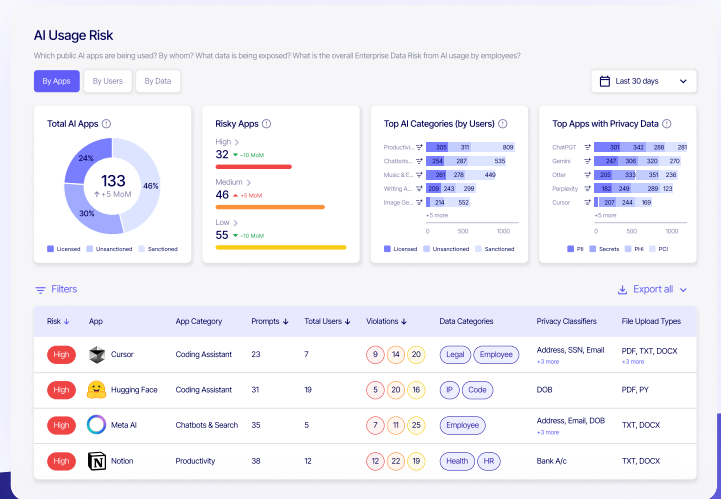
AI Usage Risk

Which public AI apps are being used? By whom? What data is being exposed? What is the overall Enterprise Data Risk from AI usage by employees?

By Apps | By Users | By Data

Last 30 days

Total AI Apps

133
↑ +5 MoM

24%
30%
46%

Licensed | Unsanctioned | Sanctioned

Risky Apps

High >
32 ▼ -10 MoM

Medium >
46 ▲ +5 MoM

Low >
55 ▼ -10 MoM

Top AI Categories (by Users)

| | | | |
|---|---|---|---|
| Productivi... | 305 | 311 | 809 |
| Chatbots... | 254 | 287 | 535 |
| Music & E... | 261 | 278 | 449 |
| Writing A... | 209 | 243 | 299 |
| Image Ge... | 214 | 552 | |

+5 more

0 | 500 | 1000

Licensed | Unsanctioned | Sanctioned

Top Apps with Privacy Data

| | | | | |
|---|---|---|---|---|
| ChatPGT | 301 | 342 | 288 | 281 |
| Gemini | 247 | 306 | 320 | 270 |
| Otter | 205 | 333 | 351 | 236 |
| Perplexity | 182 | 249 | 289 | 123 |
| Cursor | 207 | 244 | 169 | |

+5 more

0 | 500 | 1000

PII | Secrets | PHI | PCI

Filters

Export all

| Risk ↓ | App | App Category | Prompts ↓ | Total Users ↓ | Violations ↓ | Data Categories | Privacy Classifiers | File Upload Types |
|---|---|---|---|---|---|---|---|---|
| High | Cursor | Coding Assistant | 23 | 7 | 9 14 20 | Legal Employee | Address, SSN, Email +3 more | PDF, TXT, DOCX +3 more |
| High | Hugging Face | Coding Assistant | 31 | 19 | 5 20 16 | IP Code | DOB | PDF, PY |
| High | Meta AI | Chatbots & Search | 35 | 5 | 7 11 25 | Employee | Address, Email, DOB +3 more | TXT, DOCX |
| High | Notion | Productivity | 38 | 12 | 12 22 19 | Health HR | Bank A/c | TXT, DOCX |